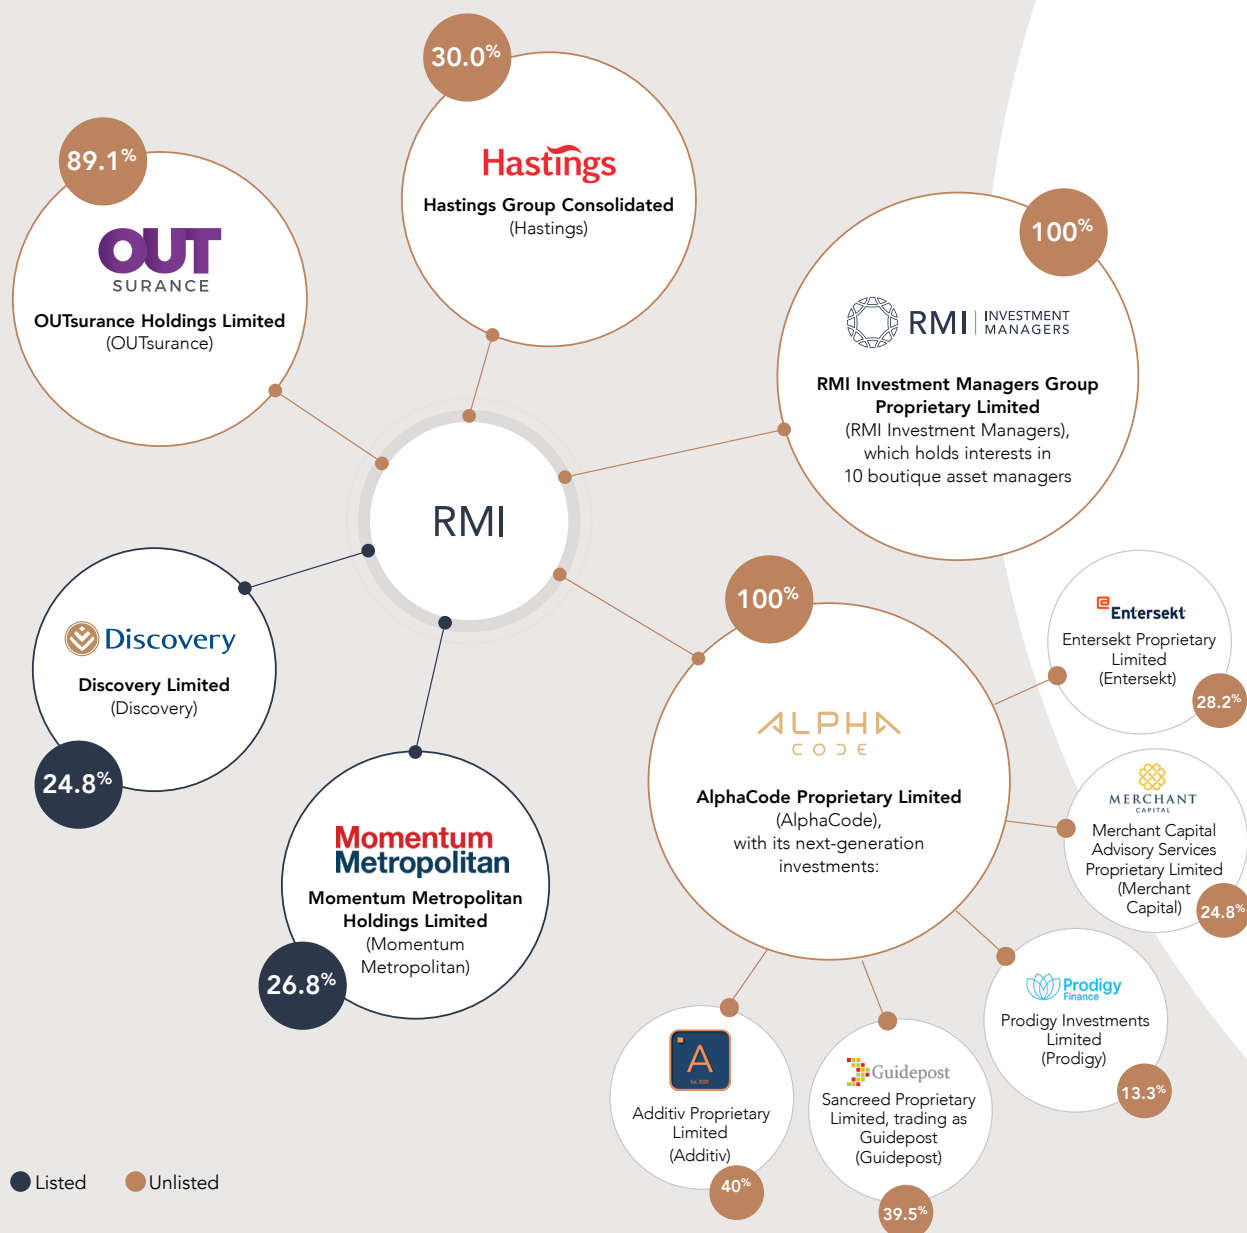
30.0%

Hastings

Hastings Group Consolidated
(Hastings)

89.1%

OUT
SURANCE

OUTsurance Holdings Limited
(OUTsurance)

100%

RMI | INVESTMENT MANAGERS

RMI Investment Managers Group Proprietary Limited
(RMI Investment Managers), which holds interests in 10 boutique asset managers

RMI

Discovery

Discovery Limited
(Discovery)

24.8%

Momentum Metropolitan

Momentum Metropolitan Holdings Limited
(Momentum Metropolitan)

26.8%

100%

ALPHA CODE

AlphaCode Proprietary Limited
(AlphaCode), with its next-generation investments:

Entersekt

Entersekt Proprietary Limited
(Entersekt)

28.2%

MERCHANT CAPITAL

Merchant Capital Advisory Services Proprietary Limited
(Merchant Capital)

24.8%

Prodigy Finance

Prodigy Investments Limited
(Prodigy)

13.3%

A
Est. 2020

Additiv Proprietary Limited
(Additiv)

40%

Guidepost

Sancreed Proprietary Limited, trading as Guidepost
(Guidepost)

39.5%

Listed
Unlisted